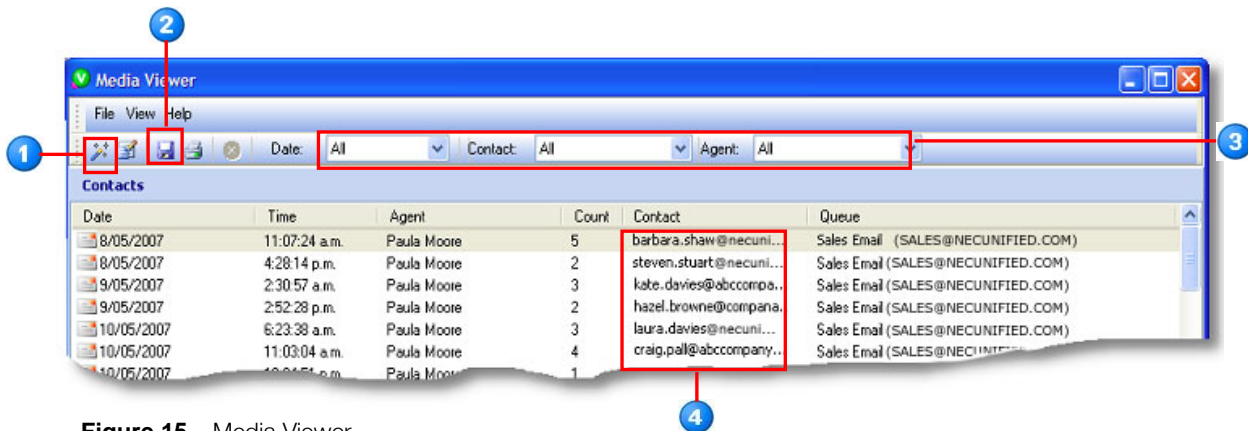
2

Media Viewer

File View Help

1

Date: All Contact: All Agent: All

3

Contacts

| Date | Time | Agent | Count | Contact | Queue |
|---|---|---|---|---|---|
| 8/05/2007 | 11:07:24 a.m. | Paula Moore | 5 | barbara.shaw@necuni... | Sales Email (SALES@NECUNIFIED.COM) |
| 8/05/2007 | 4:28:14 p.m. | Paula Moore | 2 | steven.stuart@necuni... | Sales Email (SALES@NECUNIFIED.COM) |
| 9/05/2007 | 2:30:57 a.m. | Paula Moore | 3 | kate.davies@abccompa... | Sales Email (SALES@NECUNIFIED.COM) |
| 9/05/2007 | 2:52:28 p.m. | Paula Moore | 2 | hazel.browne@compana... | Sales Email (SALES@NECUNIFIED.COM) |
| 10/05/2007 | 6:23:38 a.m. | Paula Moore | 3 | laura.davies@necuni... | Sales Email (SALES@NECUNIFIED.COM) |
| 10/05/2007 | 11:03:04 a.m. | Paula Moore | 4 | craig.pall@abccompany... | Sales Email (SALES@NECUN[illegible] |
| 10/05/2007 | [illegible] | Paula Moo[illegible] | 1 | | |

4

Figure 15 Media Viewer